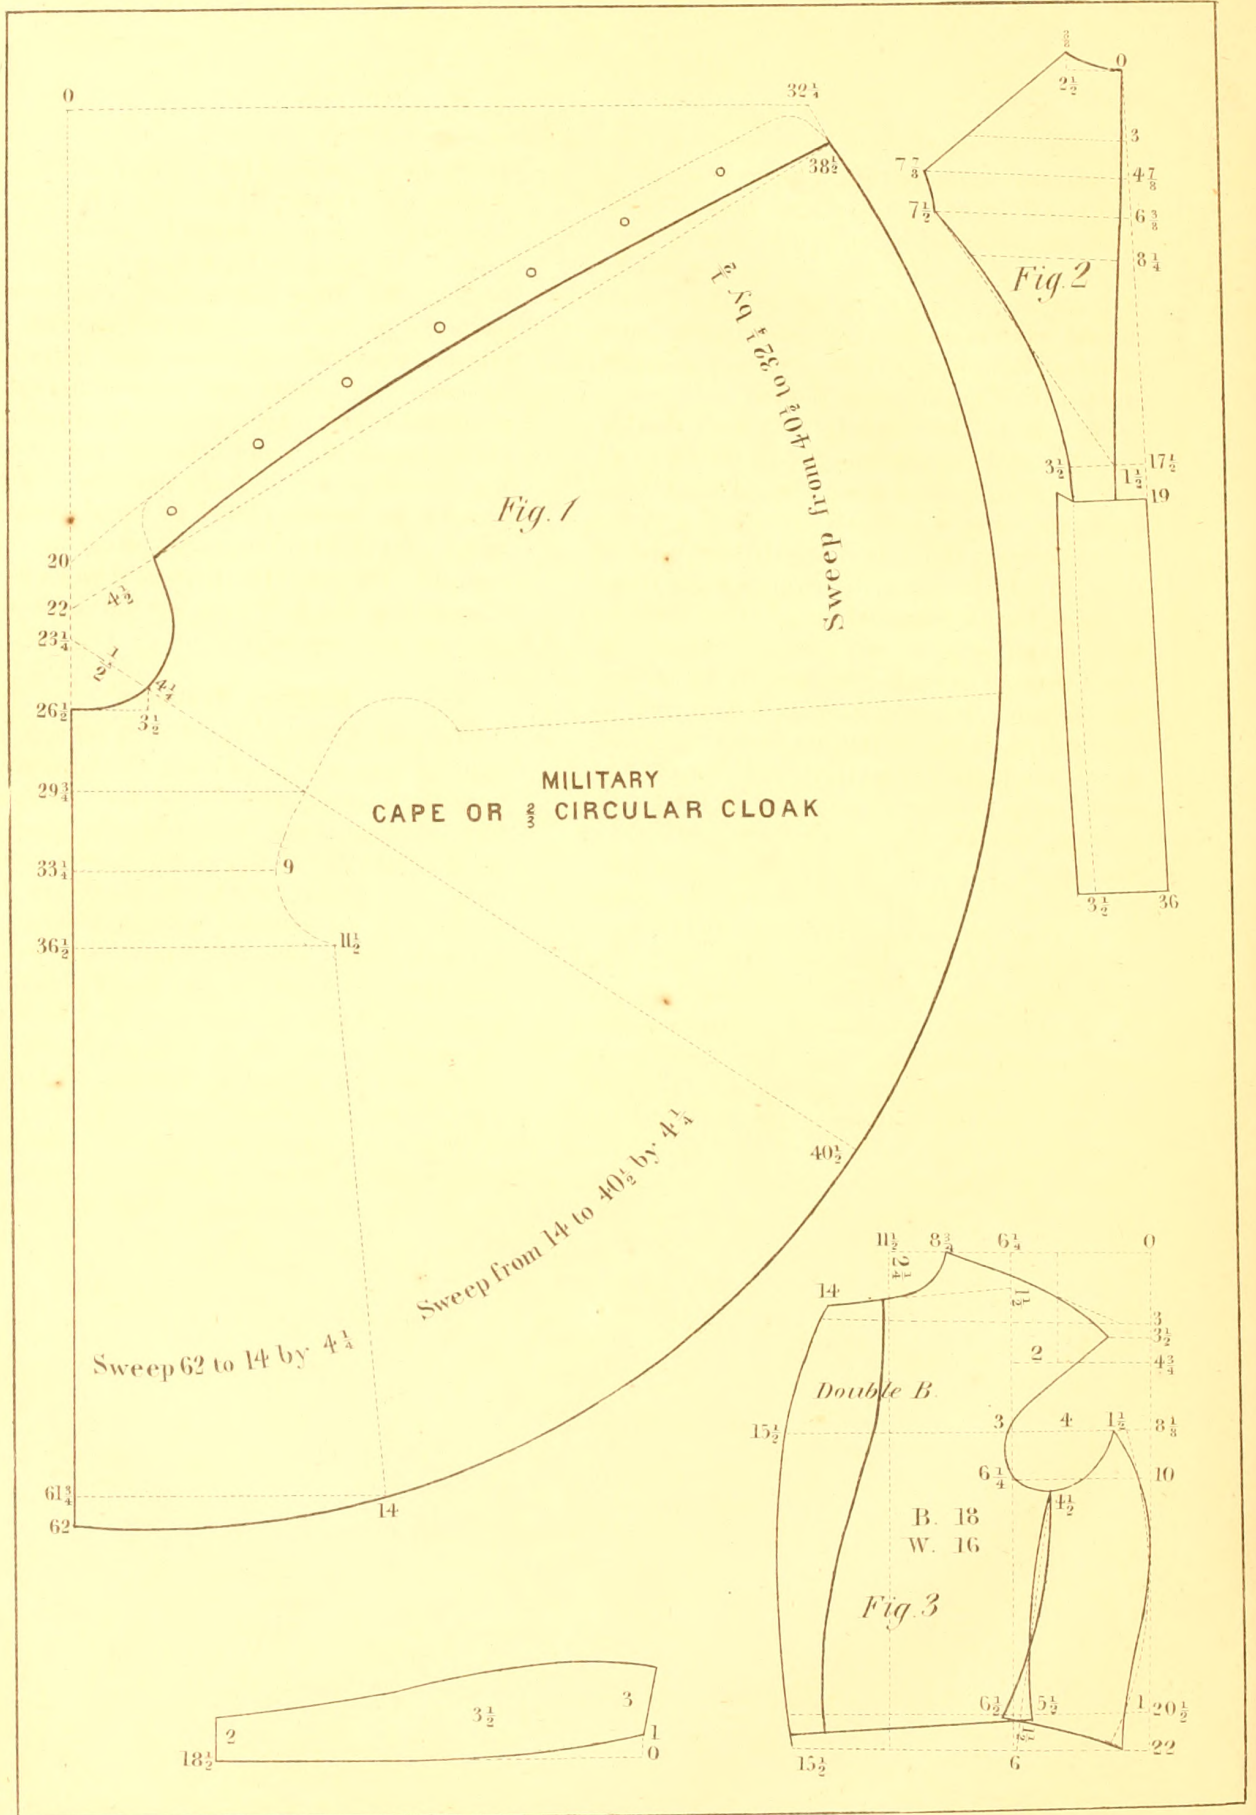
0
$32\frac{1}{4}$
$38\frac{1}{2}$
Sweep from $40\frac{1}{2}$ to $32\frac{1}{4}$ by $\frac{2}{3}$
Fig. 1
20
22
$4\frac{1}{2}$
$23\frac{1}{4}$
$\frac{1}{2}$
$4\frac{1}{4}$
$26\frac{1}{2}$
$3\frac{1}{2}$
$29\frac{3}{4}$
MILITARY
CAPE OR $\frac{2}{3}$ CIRCULAR CLOAK
$33\frac{1}{4}$
9
$36\frac{1}{2}$
$11\frac{1}{2}$
$40\frac{1}{2}$
Sweep from 14 to $40\frac{1}{2}$ by $4\frac{1}{4}$
Sweep 62 to 14 by $4\frac{1}{4}$
$61\frac{3}{4}$
62
14

0
$2\frac{1}{2}$
3
$7\frac{7}{8}$
$4\frac{7}{8}$
$7\frac{1}{2}$
$6\frac{3}{8}$
$8\frac{1}{4}$
Fig. 2
$3\frac{1}{2}$
$1\frac{1}{2}$
$17\frac{1}{2}$
19
$3\frac{1}{2}$
36

$11\frac{1}{2}$
$8\frac{3}{4}$
$6\frac{1}{4}$
0
$2\frac{1}{4}$
14
$1\frac{1}{2}$
3
$3\frac{1}{2}$
2
$4\frac{3}{4}$
Double B
$15\frac{1}{2}$
3
4
$1\frac{1}{2}$
$8\frac{1}{8}$
$6\frac{1}{4}$
10
$4\frac{1}{2}$
B. 18
W. 16
Fig. 3
$6\frac{1}{2}$
$5\frac{1}{2}$
1
$20\frac{1}{2}$
$1\frac{1}{2}$
22
$15\frac{1}{2}$
6

3
$3\frac{1}{2}$
2
1
$18\frac{1}{2}$
0